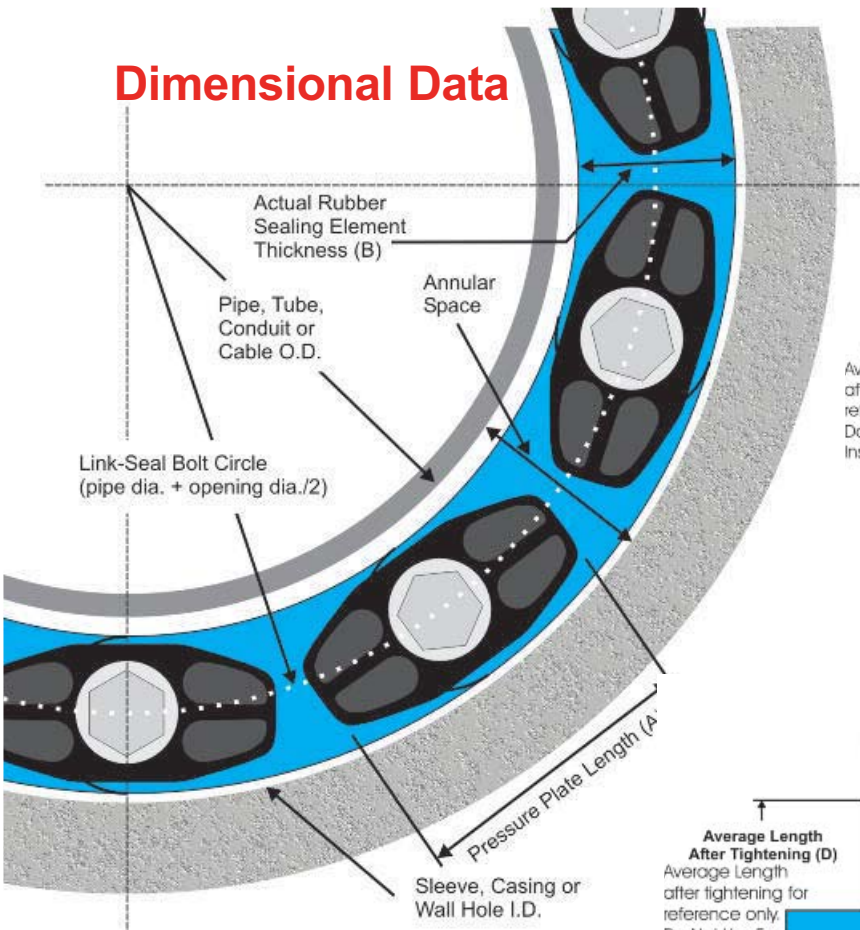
Dimensional Data

Actual Rubber Sealing Element Thickness (B)

Pipe, Tube, Conduit or Cable O.D.

Annular Space

Av
af
re
Do
Ins

Link-Seal Bolt Circle (pipe dia. + opening dia./2)

Pressure Plate Length (A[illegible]

Average Length After Tightening (D)

Average Length after tightening for reference only. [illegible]

Sleeve, Casing or Wall Hole I.D.